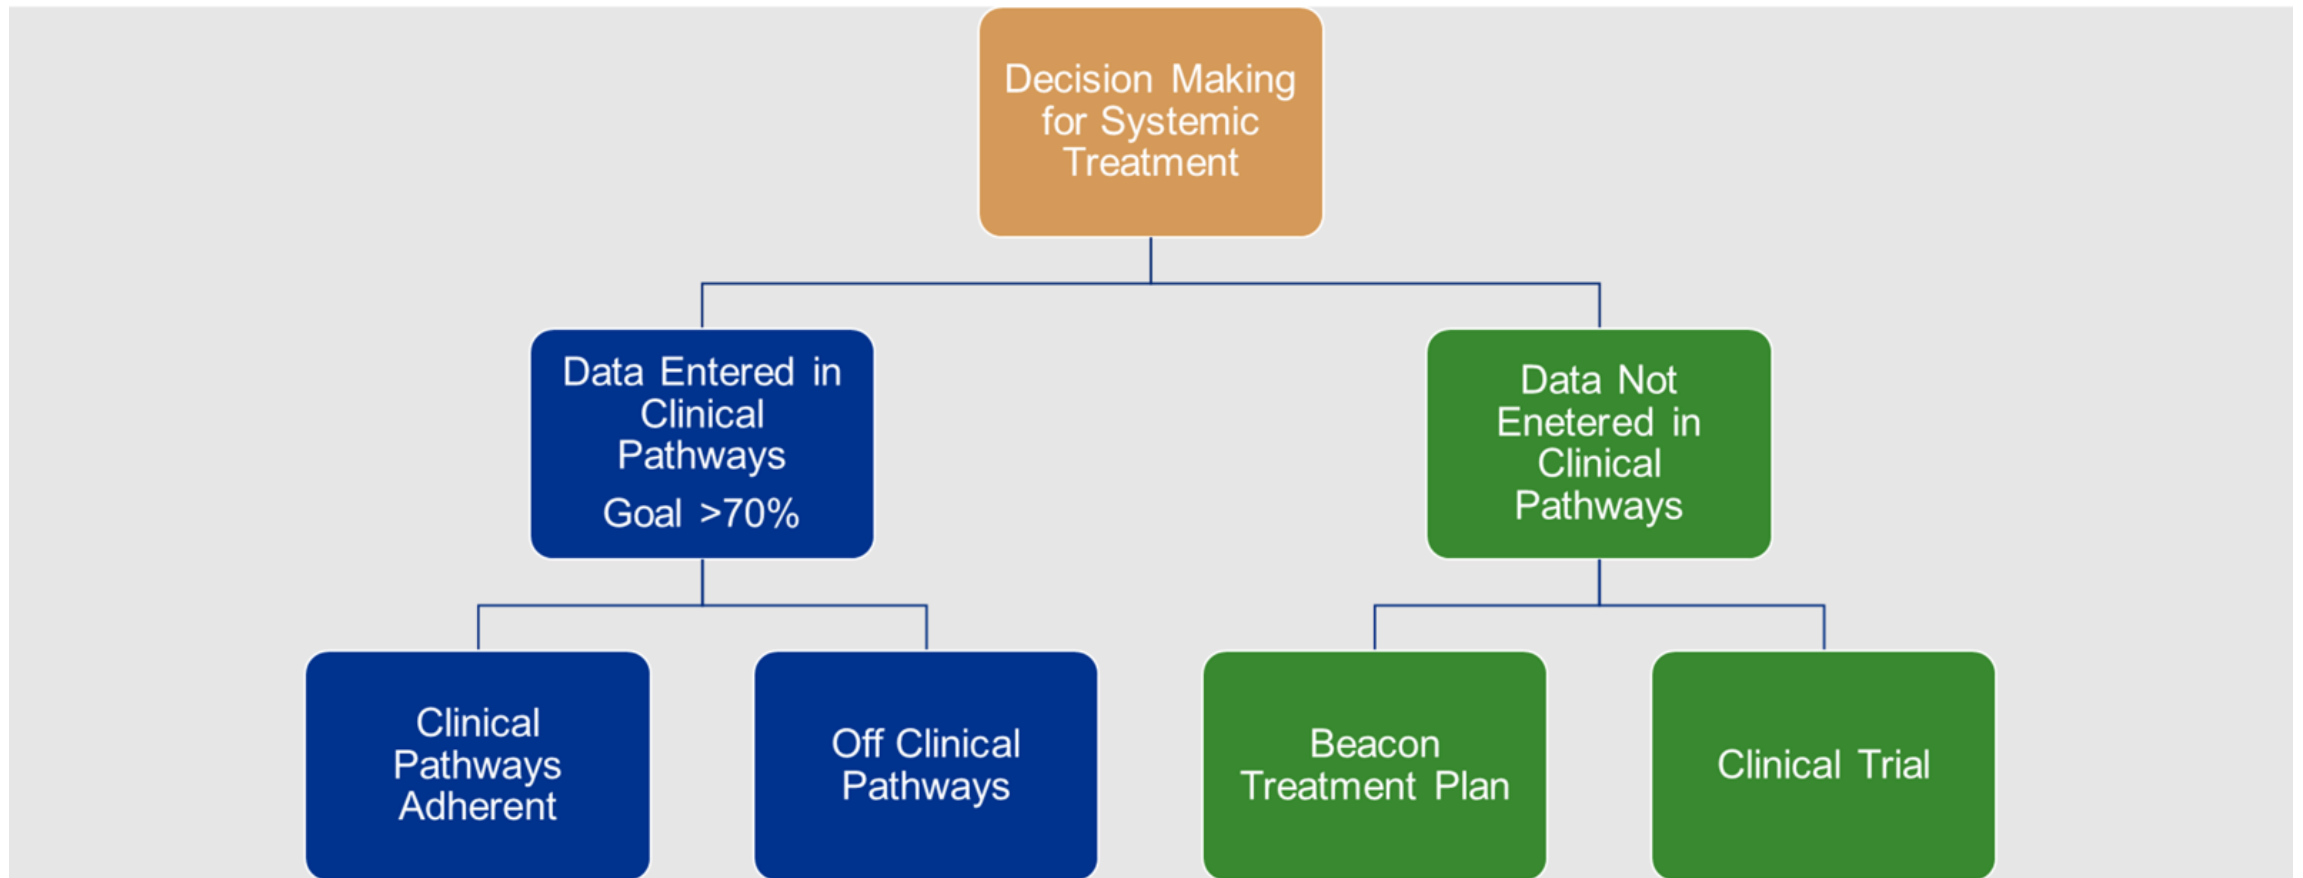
Decision Making for Systemic Treatment

Data Entered in Clinical Pathways

Goal >70%

Data Not Enetered in Clinical Pathways

Clinical Pathways Adherent

Off Clinical Pathways

Beacon Treatment Plan

Clinical Trial